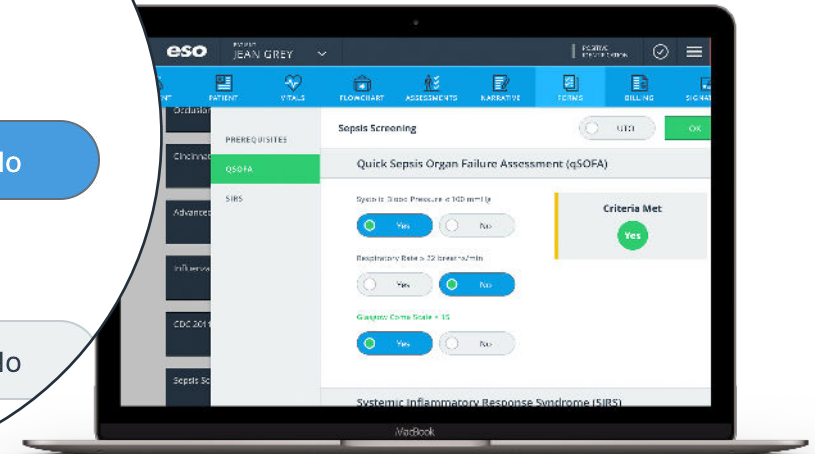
lo

lo

eso
PATIENT
JEAN GREY

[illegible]

PATIENT VITALS FLOWCHART ASSESSMENTS NARRATIVE FORMS BILLING SIGNA

Cincinna
Advance
Influenz
CDC 201
Sepsis Sc

PREREQUISITES
QSOFA
SIRS

Sepsis Screening
UTD
OK

Quick Sepsis Organ Failure Assessment (qSOFA)

Systolic Blood Pressure ≤ 100 mmHg
Yes No

Respiratory Rate ≥ 22 breaths/min
Yes No

Glasgow Coma Scale < 15
Yes No

Criteria Met
Yes

Systemic Inflammatory Response Syndrome (SIRS)

MacBook